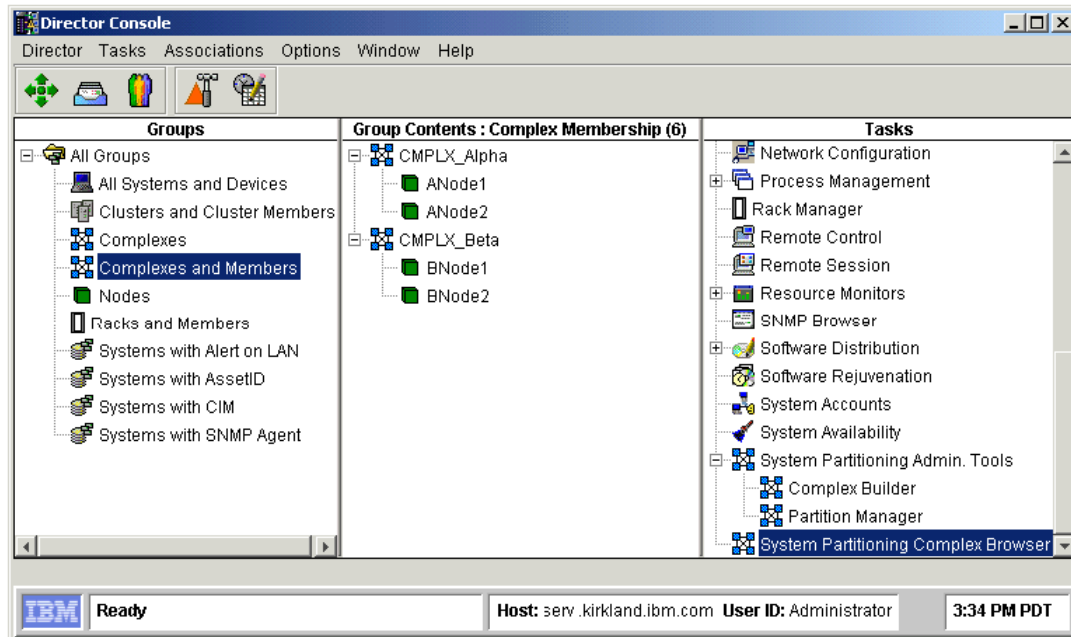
Director Console

Director Tasks Associations Options Window Help

Groups

All Groups
All Systems and Devices
Clusters and Cluster Members
Complexes
Complexes and Members
Nodes
Racks and Members
Systems with Alert on LAN
Systems with AssetID
Systems with CIM
Systems with SNMP Agent

Group Contents : Complex Membership (6)

CMPLX_Alpha
ANode1
ANode2
CMPLX_Beta
BNode1
BNode2

Tasks

Network Configuration
Process Management
Rack Manager
Remote Control
Remote Session
Resource Monitors
SNMP Browser
Software Distribution
Software Rejuvenation
System Accounts
System Availability
System Partitioning Admin. Tools
Complex Builder
Partition Manager
System Partitioning Complex Browser

IBM Ready Host: serv .kirkland.ibm.com User ID: Administrator 3:34 PM PDT